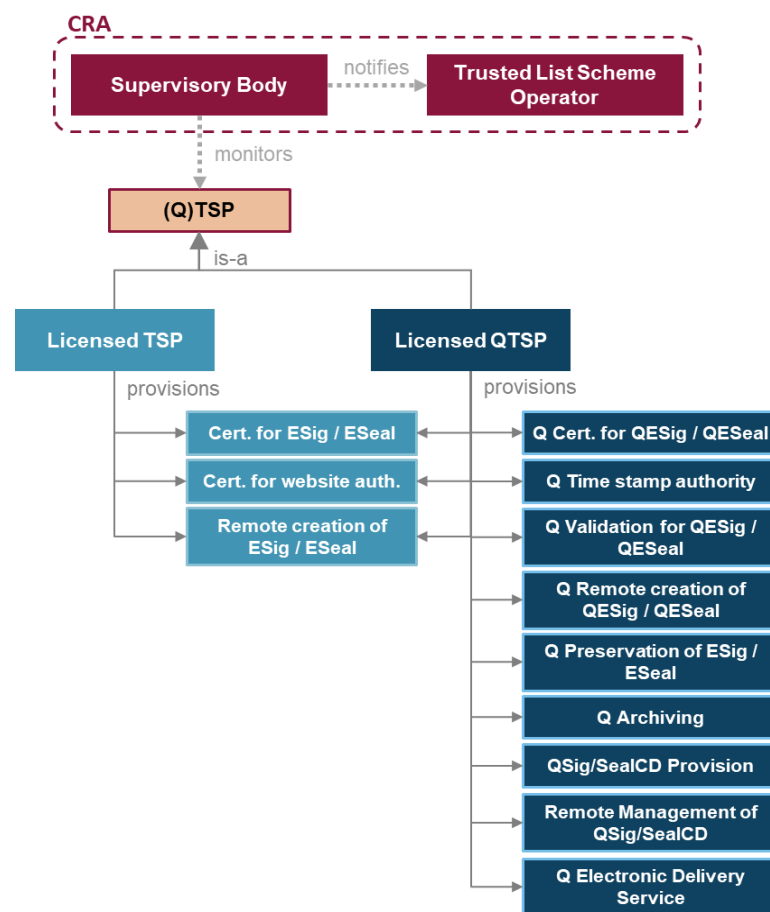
CRA

Supervisory Body

notifies

Trusted List Scheme Operator

monitors

(Q)TSP

is-a

Licensed TSP

Licensed QTSP

provisions

provisions

Cert. for ESig / ESeal

Cert. for website auth.

Remote creation of ESig / ESeal

Q Cert. for QESig / QESeal

Q Time stamp authority

Q Validation for QESig / QESeal

Q Remote creation of QESig / QESeal

Q Preservation of ESig / ESeal

Q Archiving

QSig/SealCD Provision

Remote Management of QSig/SealCD

Q Electronic Delivery Service